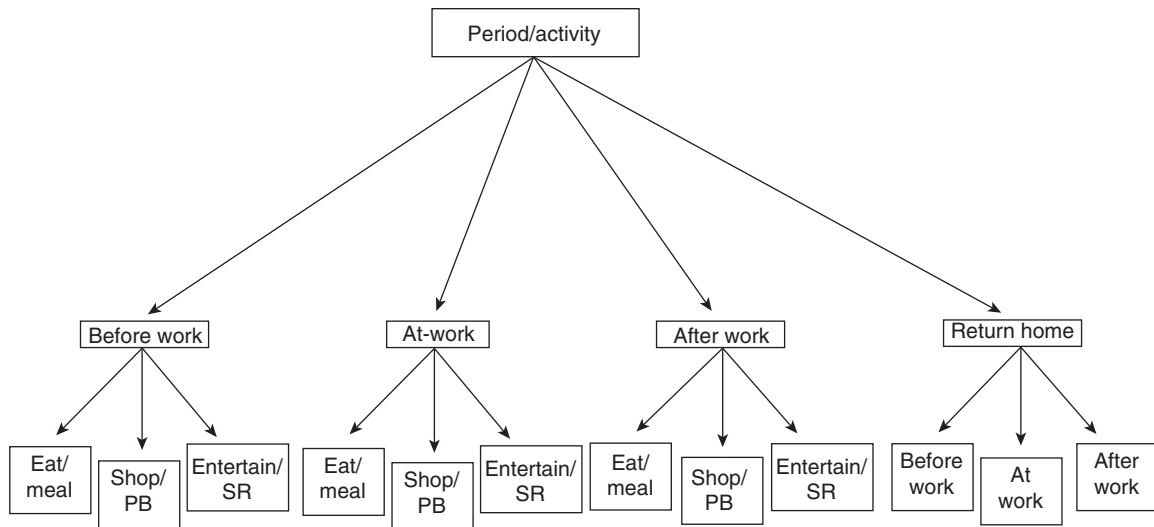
Period/activity

Before work

Eat/ meal

Shop/ PB

Entertain/ SR

At-work

Eat/ meal

Shop/ PB

Entertain/ SR

After work

Eat/ meal

Shop/ PB

Entertain/ SR

Return home

Before work

At work

After work